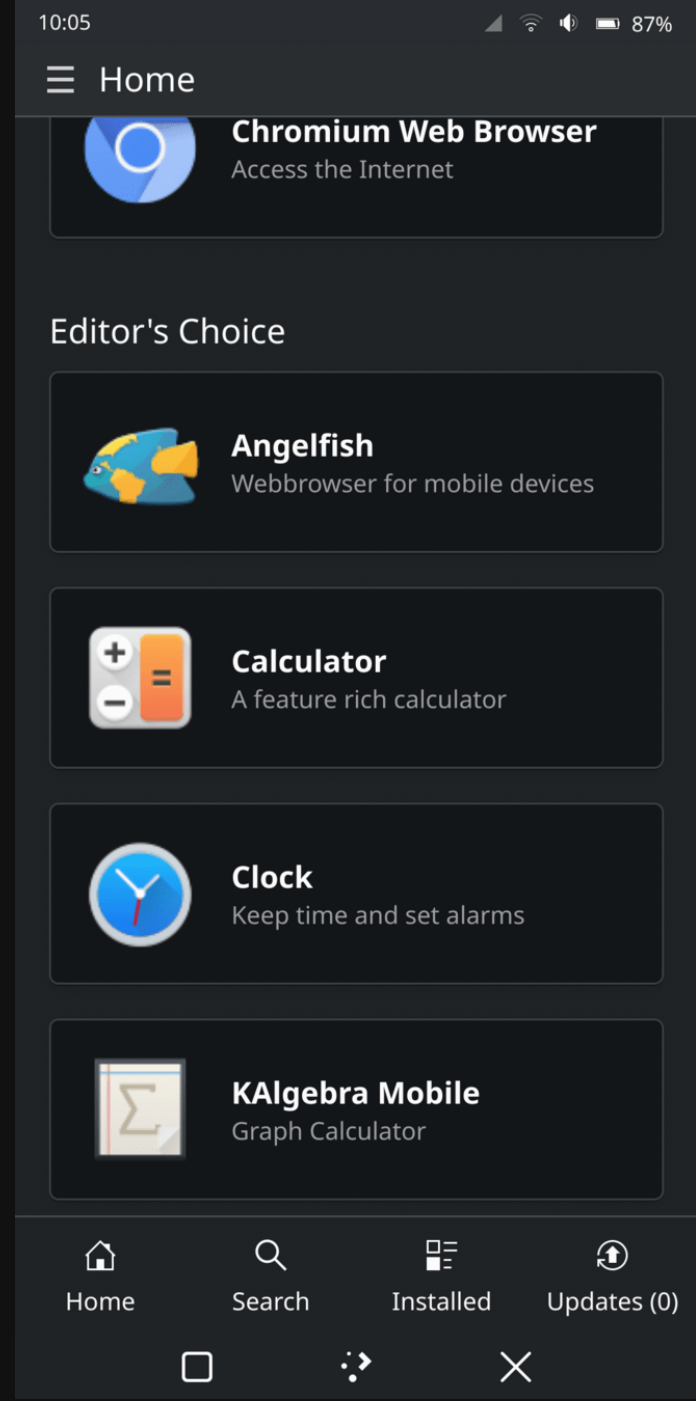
10:05 87%

Home

Chromium Web Browser
Access the Internet

Editor's Choice

Angelfish
Webbrowser for mobile devices

Calculator
A feature rich calculator

Clock
Keep time and set alarms

KAlgebra Mobile
Graph Calculator

Home Search Installed Updates (0)